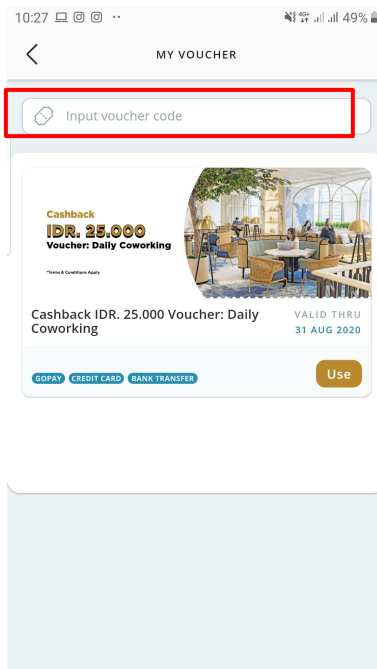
10:27 49%

MY VOUCHER

Input voucher code

Cashback
IDR. 25.000
Voucher: Daily Coworking

*Terms & Conditions Apply

Cashback IDR. 25.000 Voucher: Daily Coworking

VALID THRU
31 AUG 2020

GOPAY CREDIT CARD BANK TRANSFER

Use